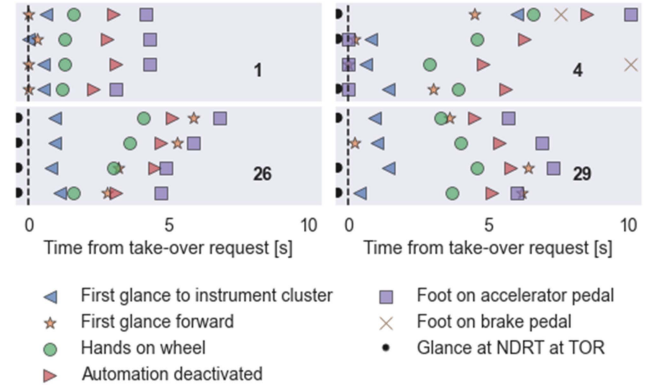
1

4

26

29

0 5 10
Time from take-over request [s]

0 5 10
Time from take-over request [s]

First glance to instrument cluster
First glance forward
Hands on wheel
Automation deactivated
Foot on accelerator pedal
Foot on brake pedal
Glance at NDRT at TOR